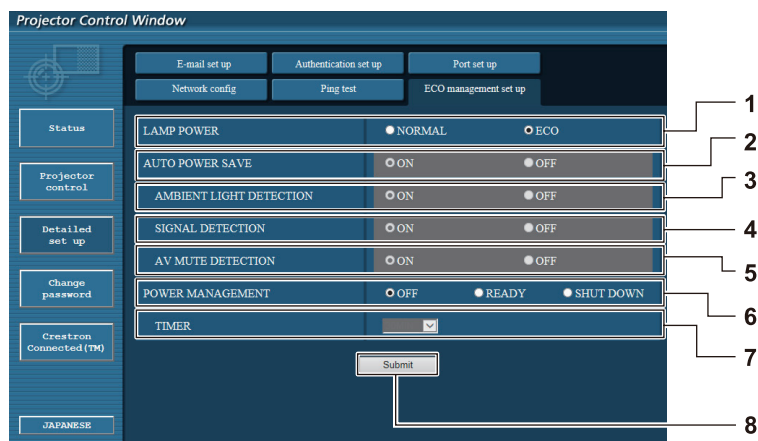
Projector Control Window

Status

Projector control

Detailed set up

Change password

Crestron Connected(TM)

JAPANESE

E-mail set up | Authentication set up | Port set up

Network config | Ping test | ECO management set up

| | | |
|---|---|---|
| LAMP POWER | NORMAL | ECO |
| AUTO POWER SAVE | ON | OFF |
| AMBIENT LIGHT DETECTION | ON | OFF |
| SIGNAL DETECTION | ON | OFF |
| AV MUTE DETECTION | ON | OFF |
| POWER MANAGEMENT | OFF | READY | SHUT DOWN |
| TIMER | | |

Submit

1
2
3
4
5
6
7
8